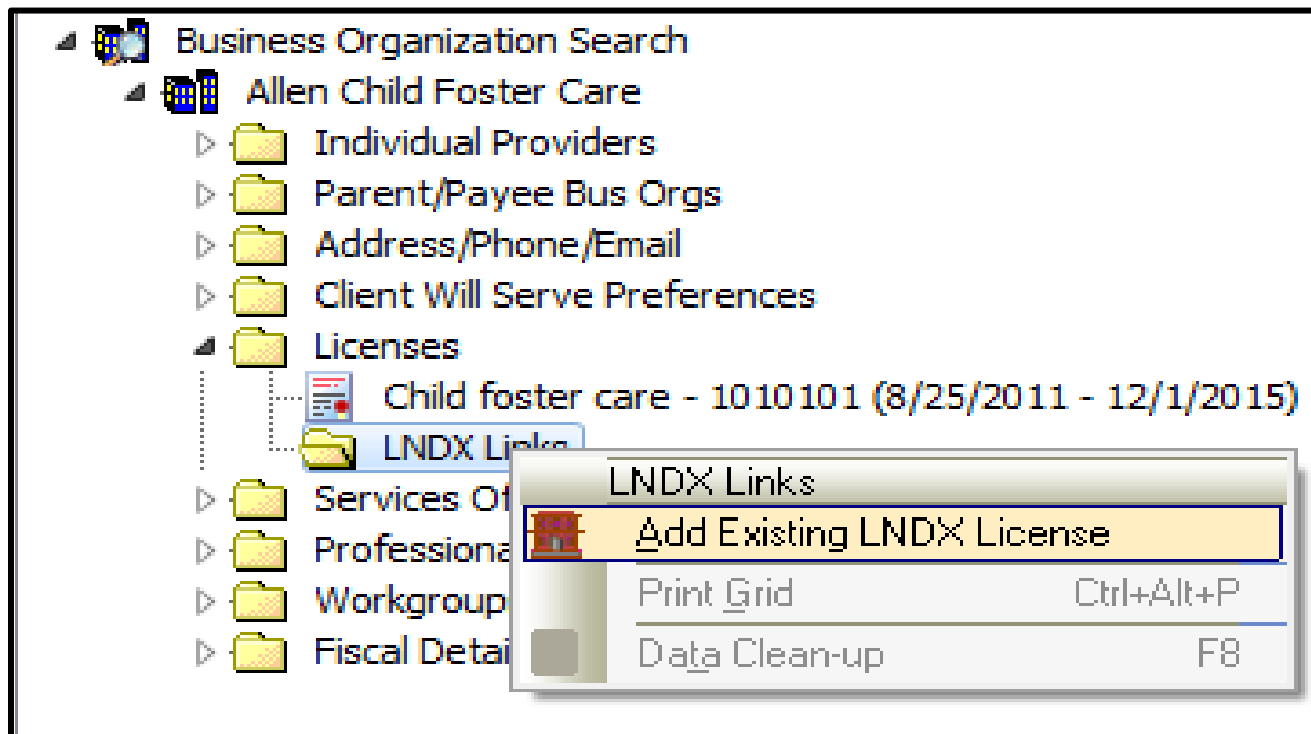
Business Organization Search
Allen Child Foster Care
Individual Providers
Parent/Payee Bus Orgs
Address/Phone/Email
Client Will Serve Preferences
Licenses
Child foster care - 1010101 (8/25/2011 - 12/1/2015)
LNDX Links
Services Of
Professiona
Workgroup
Fiscal Detai

LNDX Links
Add Existing LNDX License
Print Grid Ctrl+Alt+P
Data Clean-up F8